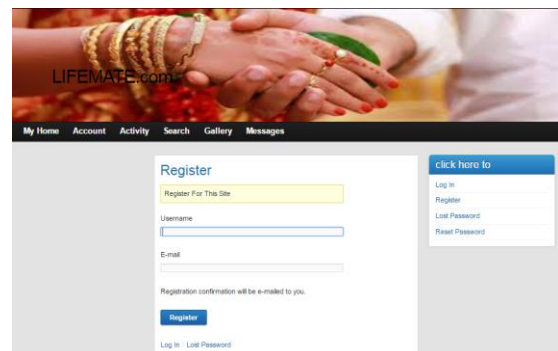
LIFEMATE.com

My Home Account Activity Search Gallery Messages

Register

Register For This Site

Username

E-mail

Registration confirmation will be e-mailed to you.

Register

Log In | Lost Password

click here to

Log In

Register

Lost Password

Reset Password